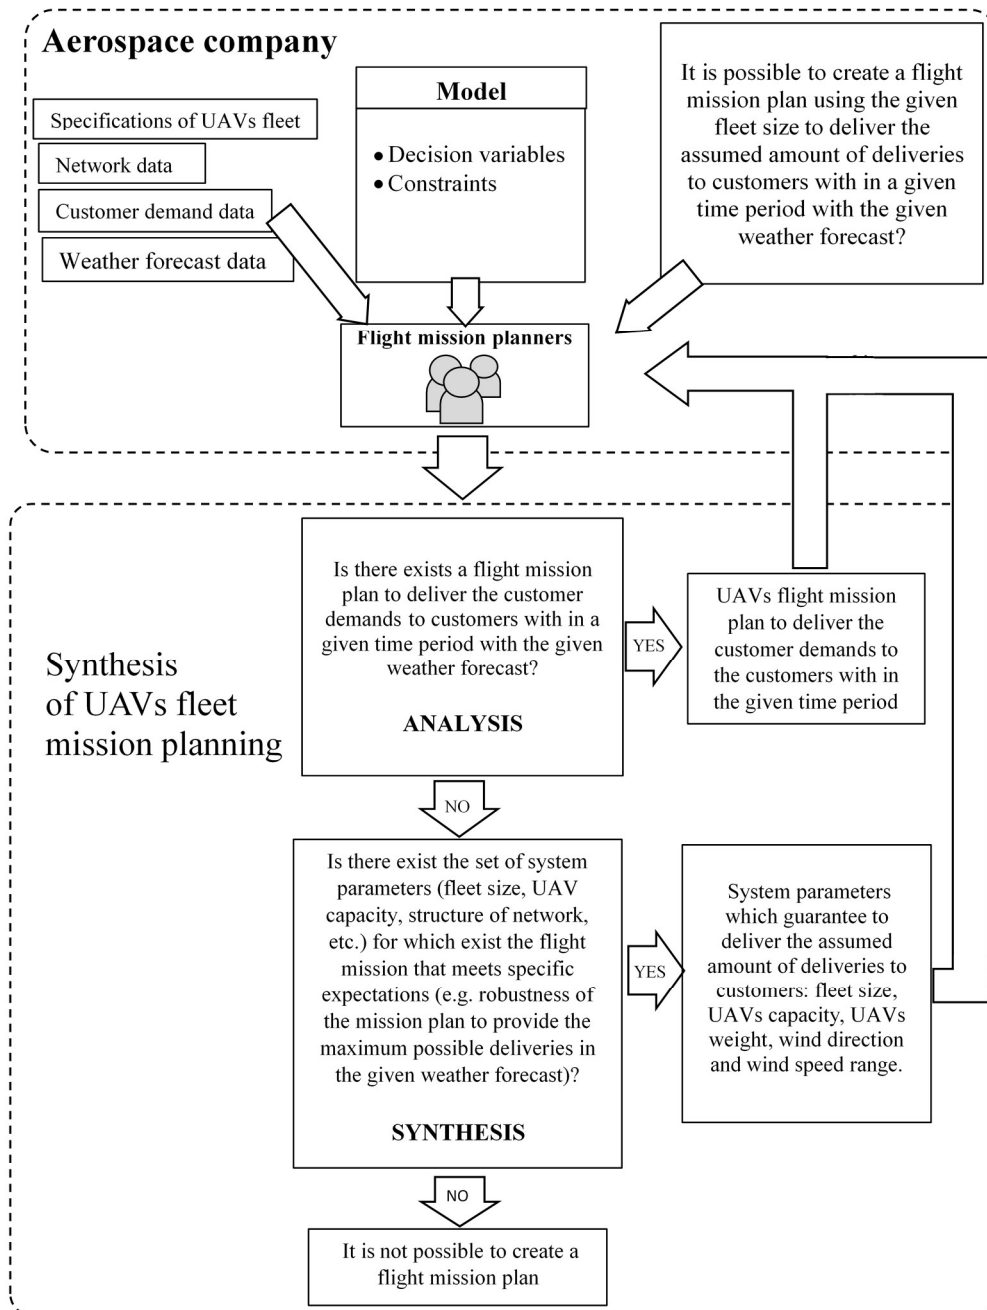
Aerospace company

Specifications of UAVs fleet

Network data

Customer demand data

Weather forecast data

Model

• Decision variables
• Constraints

It is possible to create a flight mission plan using the given fleet size to deliver the assumed amount of deliveries to customers with in a given time period with the given weather forecast?

Flight mission planners

Synthesis of UAVs fleet mission planning

Is there exists a flight mission plan to deliver the customer demands to customers with in a given time period with the given weather forecast?

ANALYSIS

YES

UAVs flight mission plan to deliver the customer demands to the customers with in the given time period

NO

Is there exist the set of system parameters (fleet size, UAV capacity, structure of network, etc.) for which exist the flight mission that meets specific expectations (e.g. robustness of the mission plan to provide the maximum possible deliveries in the given weather forecast)?

SYNTHESIS

YES

System parameters which guarantee to deliver the assumed amount of deliveries to customers: fleet size, UAVs capacity, UAVs weight, wind direction and wind speed range.

NO

It is not possible to create a flight mission plan